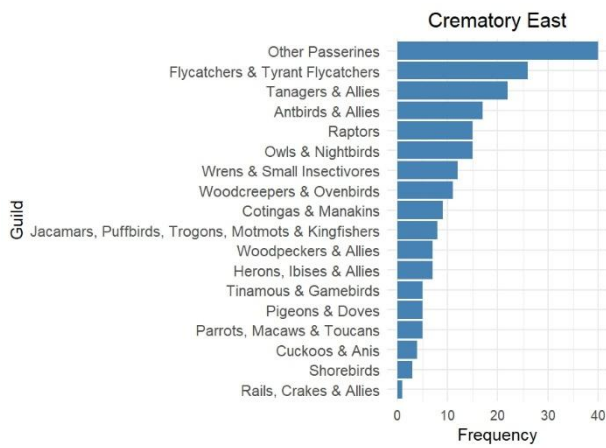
Crematory East

Guild

Other Passerines
Flycatchers & Tyrant Flycatchers
Tanagers & Allies
Antbirds & Allies
Raptors
Owls & Nightbirds
Wrens & Small Insectivores
Woodcreepers & Ovenbirds
Cotingas & Manakins
Jacamars, Puffbirds, Trogons, Motmots & Kingfishers
Woodpeckers & Allies
Herons, Ibises & Allies
Tinamous & Gamebirds
Pigeons & Doves
Parrots, Macaws & Toucans
Cuckoos & Anis
Shorebirds
Rails, Crakes & Allies

0 10 20 30 40
Frequency